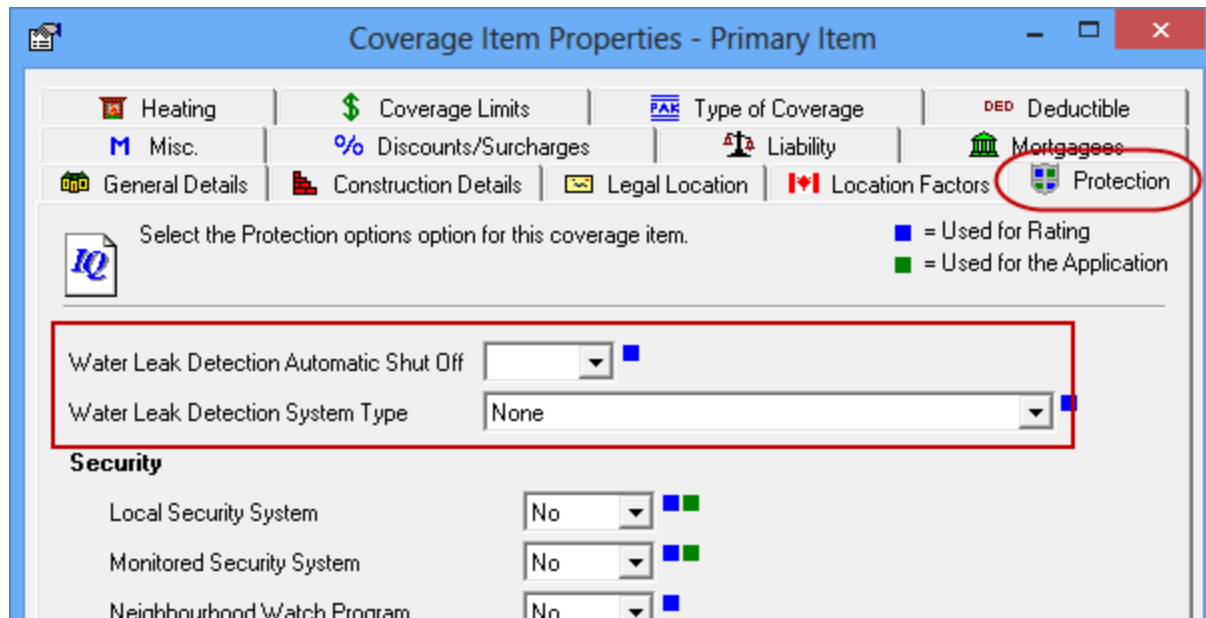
Coverage Item Properties - Primary Item

Heating | Coverage Limits | PAK Type of Coverage | DED Deductible
M Misc. | Discounts/Surcharges | Liability | Mortgagees
General Details | Construction Details | Legal Location | Location Factors | Protection

IQ

Select the Protection options option for this coverage item.

= Used for Rating
= Used for the Application

Water Leak Detection Automatic Shut Off
Water Leak Detection System Type None

Security

Local Security System No
Monitored Security System No
Neighbourhood Watch Program No